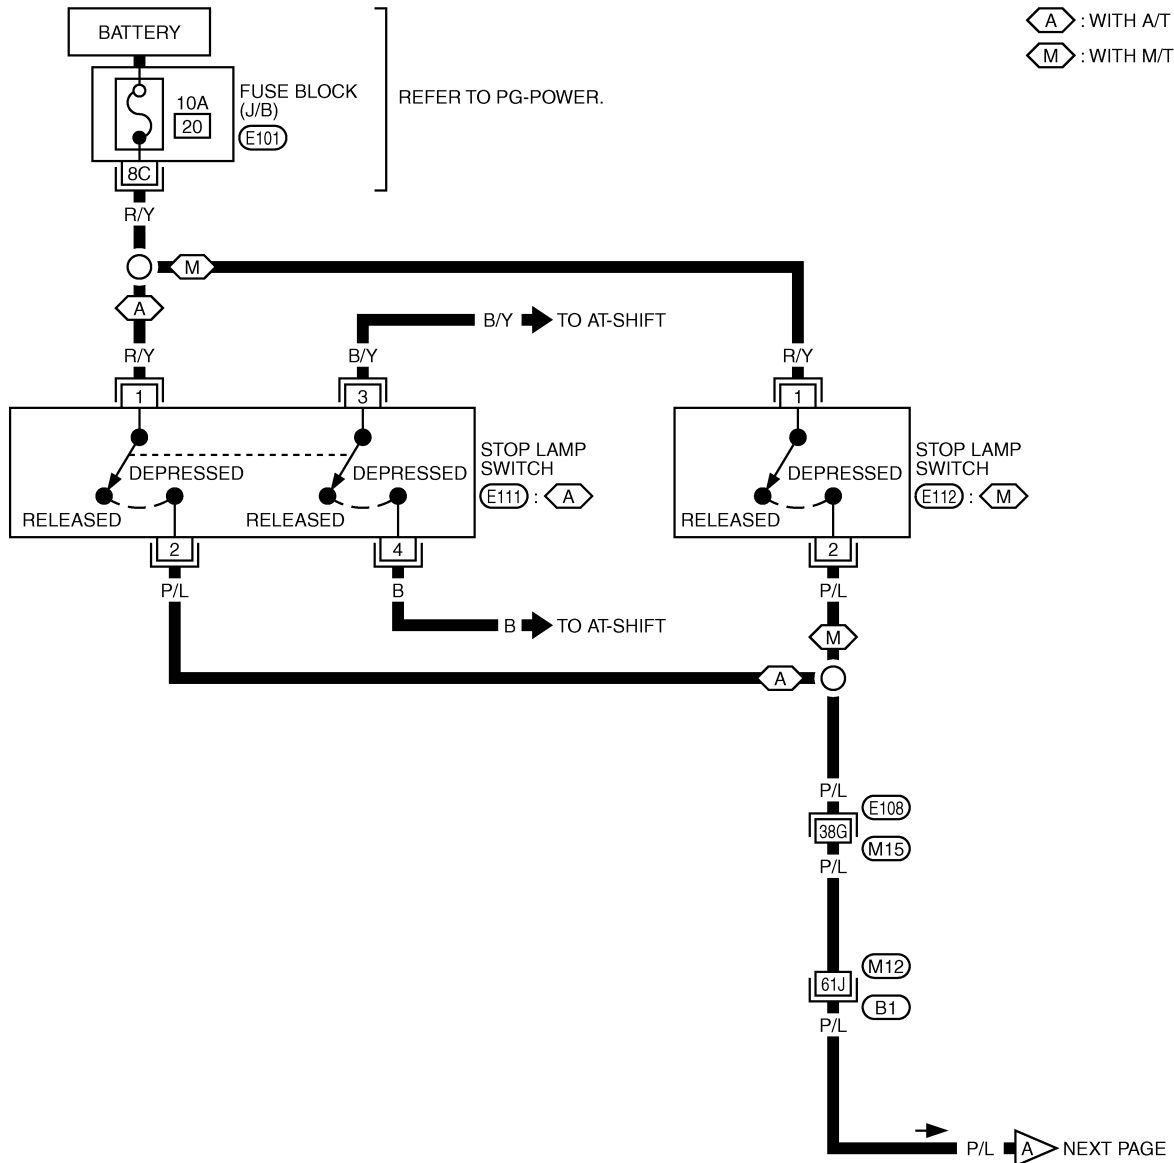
A : WITH A/T
M : WITH M/T

BATTERY

10A
20

FUSE BLOCK (J/B)
E101

REFER TO PG-POWER.

8C

R/Y

M

A

R/Y

B/Y

B/Y TO AT-SHIFT

R/Y

1

3

1

DEPRESSED

DEPRESSED

RELEASED

RELEASED

STOP LAMP SWITCH
E111 : A

DEPRESSED

RELEASED

STOP LAMP SWITCH
E112 : M

2

4

2

P/L

B

P/L

B TO AT-SHIFT

M

A

P/L

E108

38G

M15

P/L

M12

61J

B1

P/L

P/L A NEXT PAGE